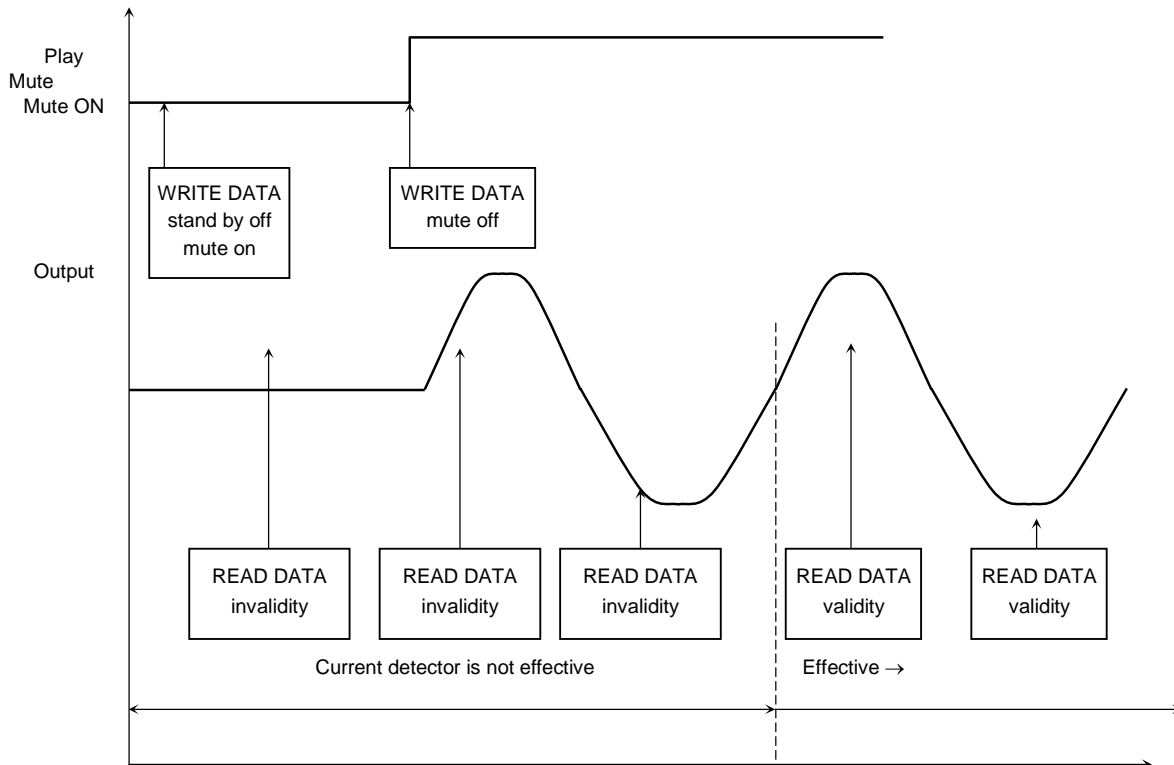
Play
Mute
Mute ON

WRITE DATA
stand by off
mute on

WRITE DATA
mute off

Output

READ DATA
invalidity

READ DATA
invalidity

READ DATA
invalidity

READ DATA
validity

READ DATA
validity

Current detector is not effective

Effective →